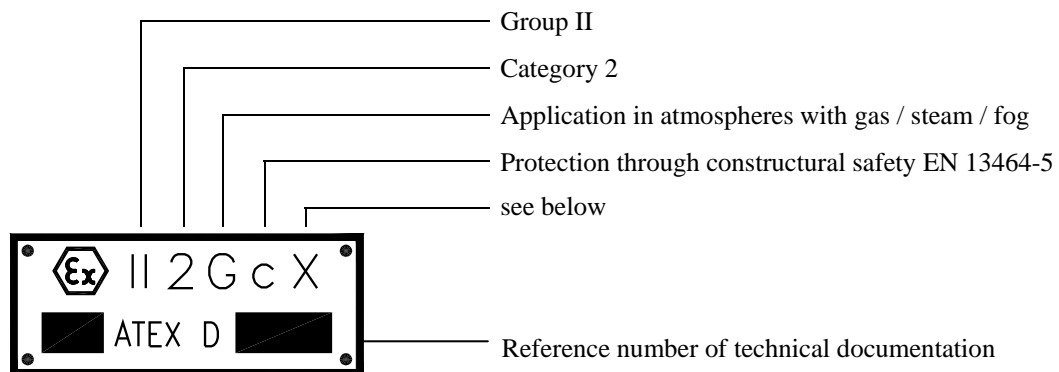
Group II

Category 2

Application in atmospheres with gas / steam / fog

Protection through constructural safety EN 13464-5

see below

Ex II 2 G c X

ATEX D

Reference number of technical documentation